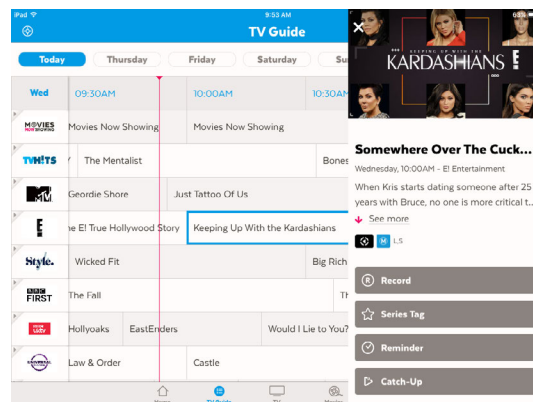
iPad 9:53 AM

TV Guide

Today Thursday Friday Saturday Su

Wed 09:30AM 10:00AM 10:30

MOVIES NOW SHOWING Movies Now Showing Movies Now Showing

TVNZ Y The Mentalist Bones

Geordie Shore Just Tattoo Of Us

he E! True Hollywood Story Keeping Up With the Kardashians

Style. Wicked Fit Big Rich

BBC FIRST The Fall

Hollyoaks EastEnders Would I Lie to You?

Law & Order Castle

Home TV Guide TV Movies

KEEPING UP WITH THE KARDASHIANS E!

Somewhere Over The Cuck...

Wednesday, 10:00AM - E! Entertainment

When Kris starts dating someone after 25 years with Bruce, no one is more critical t...

See more

M LS

Record

Series Tag

Reminder

Catch-Up